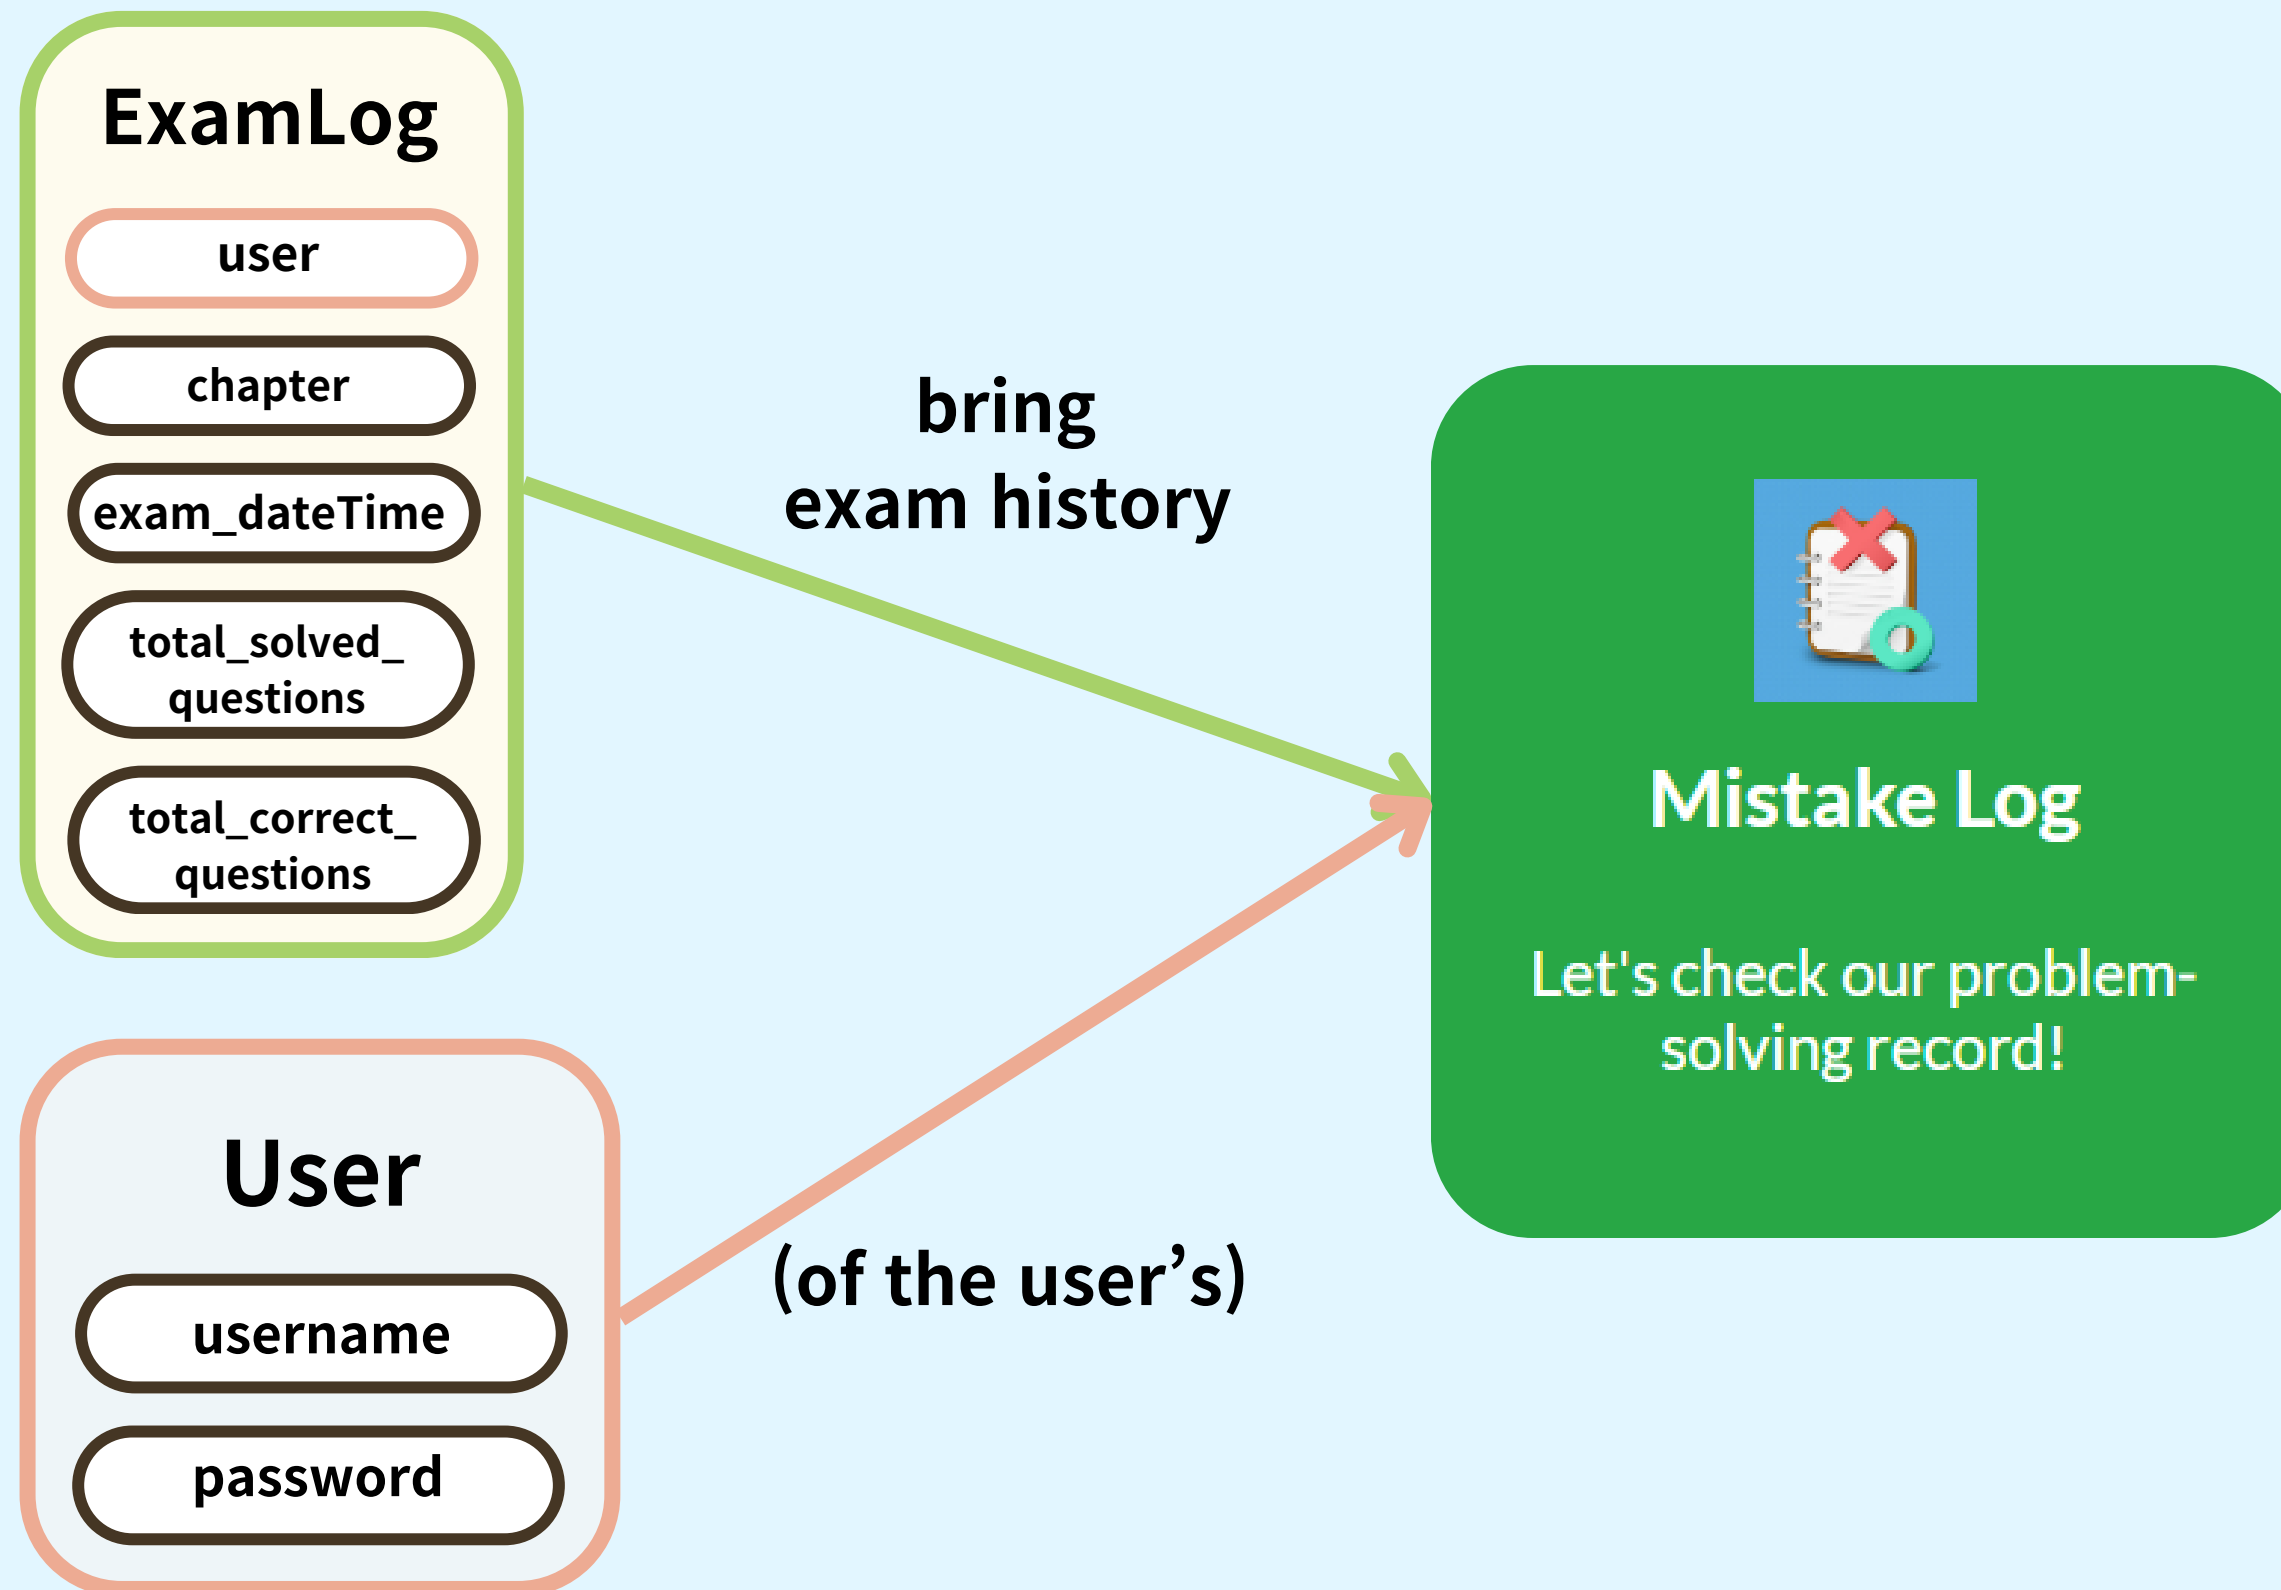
ExamLog

user

chapter

exam_dateTime

total_solved_questions

total_correct_questions

bring
exam history

Mistake Log

Let's check our problem-solving record!

User

username

password

(of the user’s)